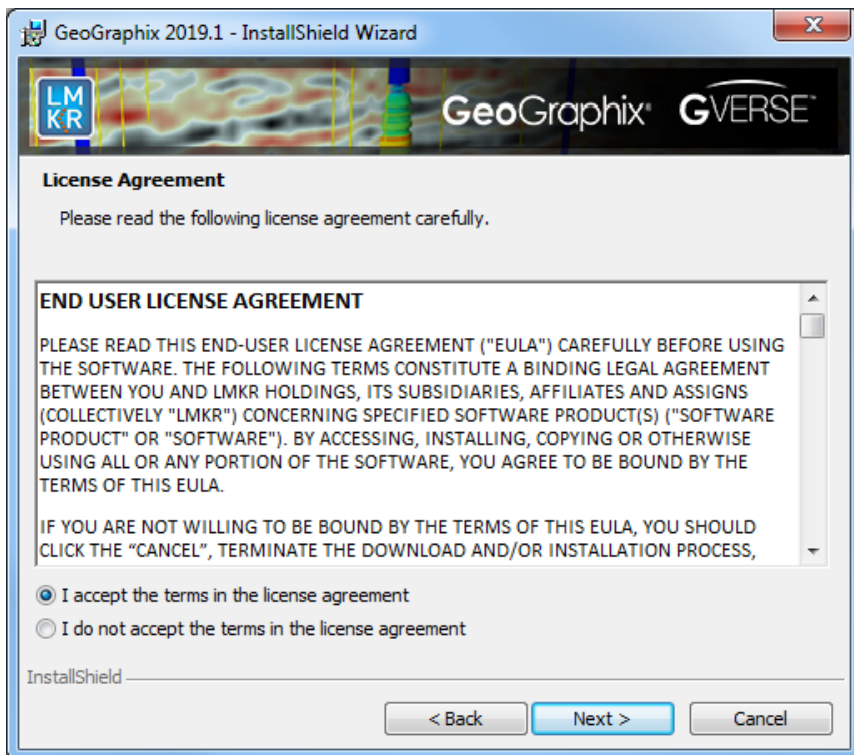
GeoGraphix 2019.1 - InstallShield Wizard

LM KR

GeoGraphix GVERSE

License Agreement

Please read the following license agreement carefully.

END USER LICENSE AGREEMENT

PLEASE READ THIS END-USER LICENSE AGREEMENT ("EULA") CAREFULLY BEFORE USING THE SOFTWARE. THE FOLLOWING TERMS CONSTITUTE A BINDING LEGAL AGREEMENT BETWEEN YOU AND LMKR HOLDINGS, ITS SUBSIDIARIES, AFFILIATES AND ASSIGNS (COLLECTIVELY "LMKR") CONCERNING SPECIFIED SOFTWARE PRODUCT(S) ("SOFTWARE PRODUCT" OR "SOFTWARE"). BY ACCESSING, INSTALLING, COPYING OR OTHERWISE USING ALL OR ANY PORTION OF THE SOFTWARE, YOU AGREE TO BE BOUND BY THE TERMS OF THIS EULA.

IF YOU ARE NOT WILLING TO BE BOUND BY THE TERMS OF THIS EULA, YOU SHOULD CLICK THE “CANCEL”, TERMINATE THE DOWNLOAD AND/OR INSTALLATION PROCESS,

I accept the terms in the license agreement

I do not accept the terms in the license agreement

InstallShield

< Back

Next >

Cancel